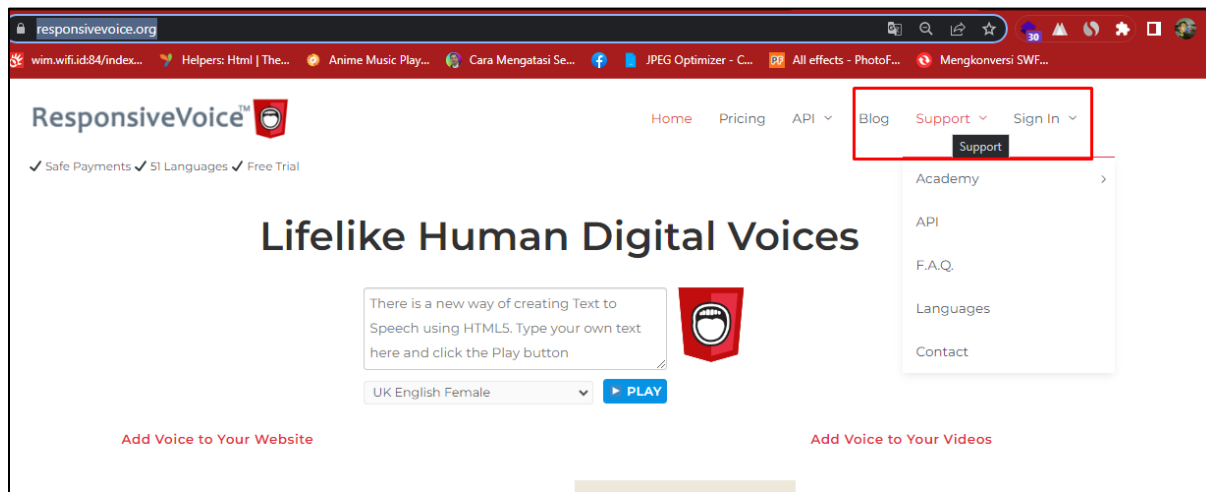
responsivevoice.org

30

wim.wifi.id:84/index... Helpers: Html | The... Anime Music Play... Cara Mengatasi Se... JPEG Optimizer - C... All effects - PhotoF... Mengkonversi SWF...

ResponsiveVoice™

Home Pricing API Blog Support Sign In

Support

✔ Safe Payments ✔ 51 Languages ✔ Free Trial

Academy

API

F.A.Q.

Languages

Contact

Lifelike Human Digital Voices

There is a new way of creating Text to Speech using HTML5. Type your own text here and click the Play button

UK English Female

▶ PLAY

Add Voice to Your Website

Add Voice to Your Videos